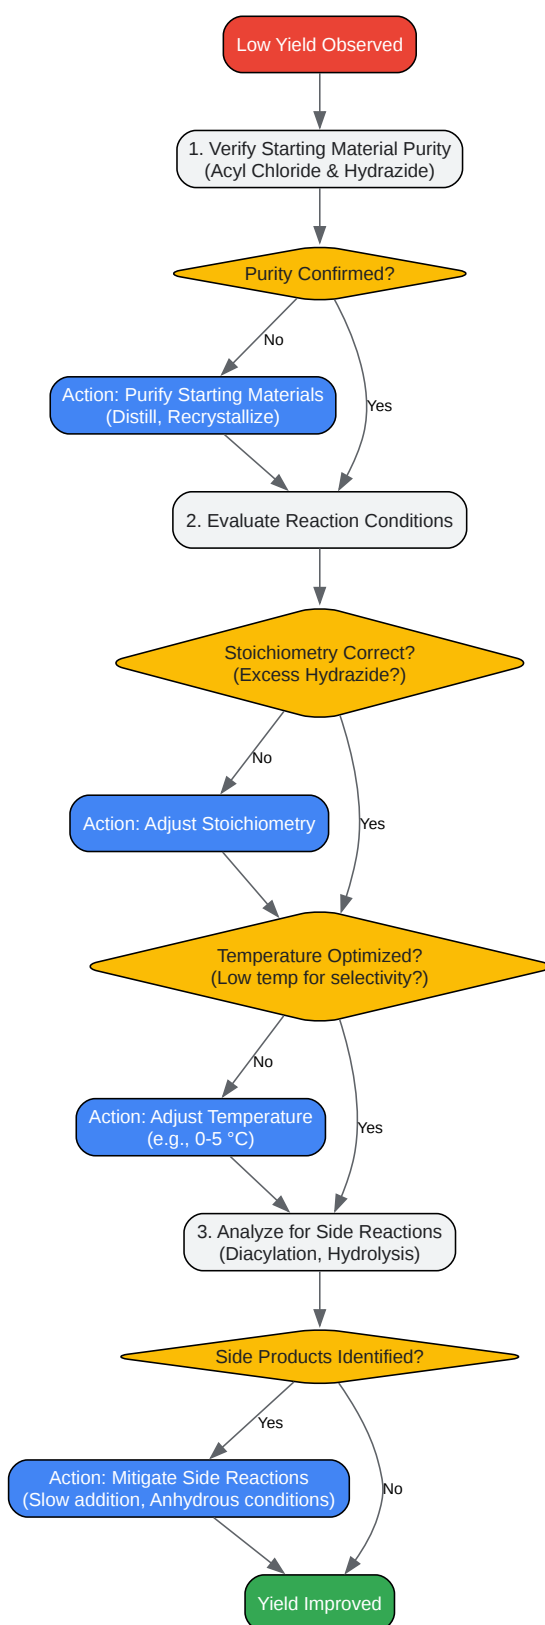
Low Yield Observed

1. Verify Starting Material Purity
(Acyl Chloride & Hydrazide)

Purity Confirmed?

No

Action: Purify Starting Materials
(Distill, Recrystallize)

Yes

2. Evaluate Reaction Conditions

Stoichiometry Correct?
(Excess Hydrazide?)

No

Action: Adjust Stoichiometry

Yes

Temperature Optimized?
(Low temp for selectivity?)

No

Action: Adjust Temperature
(e.g., 0-5 °C)

Yes

3. Analyze for Side Reactions
(Diacylation, Hydrolysis)

Side Products Identified?

Yes

Action: Mitigate Side Reactions
(Slow addition, Anhydrous conditions)

No

Yield Improved